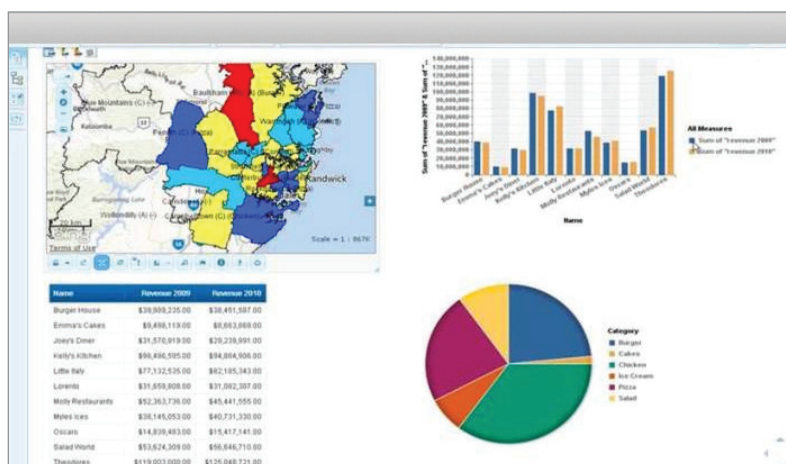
Baulkham Hills
Blue Mountains (C)
Katoomba
Penrith (C)
Randwick
Wollondilly (A)
Campbelltown (C)
20 km
Terms of Use
Scale = 1 : 867K

140,000,000
130,000,000
120,000,000
110,000,000
100,000,000
90,000,000
80,000,000
70,000,000
60,000,000
50,000,000
40,000,000
30,000,000
20,000,000
10,000,000
0

Sum of "revenue 2009" & Sum of "...

Burger House
Emma's Cakes
Joey's Diner
Kelly's Kitchen
Little Italy
Lorenzo
Molly Restaurants
Myles Ices
Oscars
Salad World
Theodores

Name

All Measures
Sum of "revenue 2009"
Sum of "revenue 2010"

| Name | Revenue 2009 | Revenue 2010 |
|---|---|---|
| Burger House | $39,988,235.00 | $38,451,587.00 |
| Emma's Cakes | $9,458,113.00 | $8,663,869.00 |
| Joey's Diner | $31,570,919.00 | $29,239,891.00 |
| Kelly's Kitchen | $99,496,595.00 | $94,804,906.00 |
| Little Italy | $77,132,535.00 | $82,185,343.00 |
| Lorenzo | $31,659,808.00 | $31,092,307.00 |
| Molly Restaurants | $52,363,736.00 | $45,441,555.00 |
| Myles Ices | $38,145,053.00 | $40,731,330.00 |
| Oscars | $14,839,483.00 | $15,417,141.00 |
| Salad World | $53,624,309.00 | $56,646,710.00 |
| Theodores | $119,003,000.00 | $125,848,721.00 |

Category
Burger
Cakes
Chicken
Ice Cream
Pizza
Salad